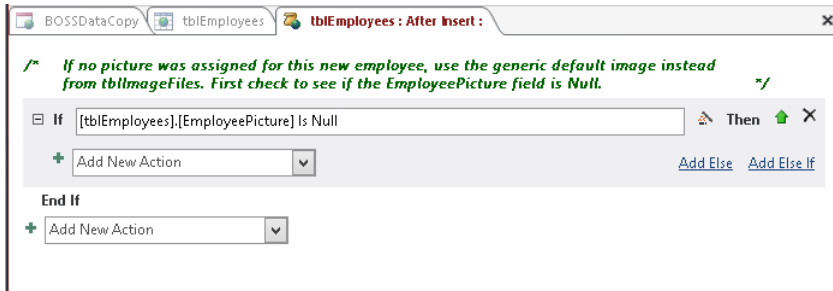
BOSSDataCopy | tblEmployees | tblEmployees : After Insert :

×

/* If no picture was assigned for this new employee, use the generic default image instead from tblImageFiles. First check to see if the EmployeePicture field is Null. */

⊟ If [tblEmployees].[EmployeePicture] Is Null Then

+ Add New Action

Add Else Add Else If

End If

+ Add New Action